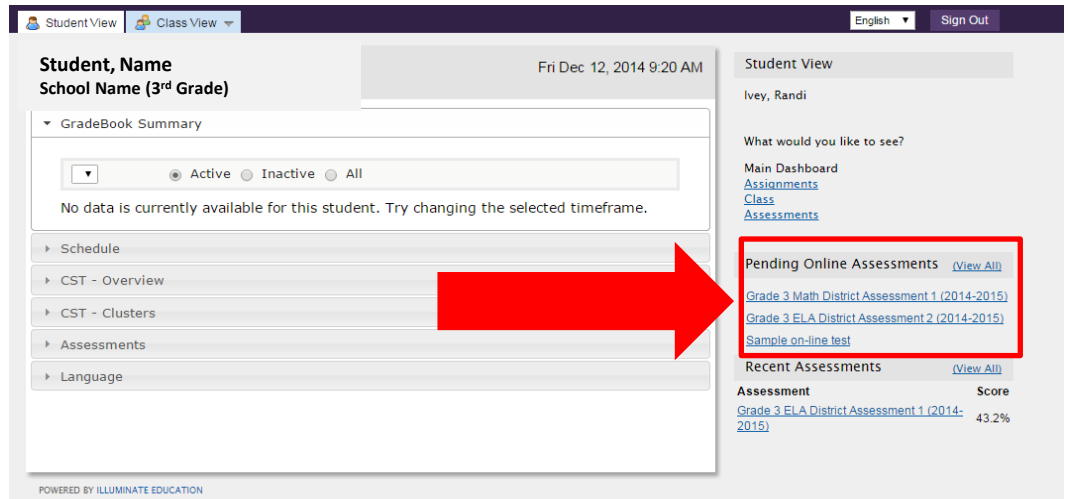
Student View | Class View

English | Sign Out

Student, Name
School Name (3$^{rd}$ Grade)

Fri Dec 12, 2014 9:20 AM

GradeBook Summary

Active Inactive All

No data is currently available for this student. Try changing the selected timeframe.

Schedule

CST - Overview

CST - Clusters

Assessments

Language

Student View

Ivey, Randi

What would you like to see?

Main Dashboard
Assignments
Class
Assessments

Pending Online Assessments (View All)

Grade 3 Math District Assessment 1 (2014-2015)
Grade 3 ELA District Assessment 2 (2014-2015)
Sample on-line test

Recent Assessments (View All)

| Assessment | Score |
|---|---|
| Grade 3 ELA District Assessment 1 (2014-2015) | 43.2% |

POWERED BY ILLUMINATE EDUCATION